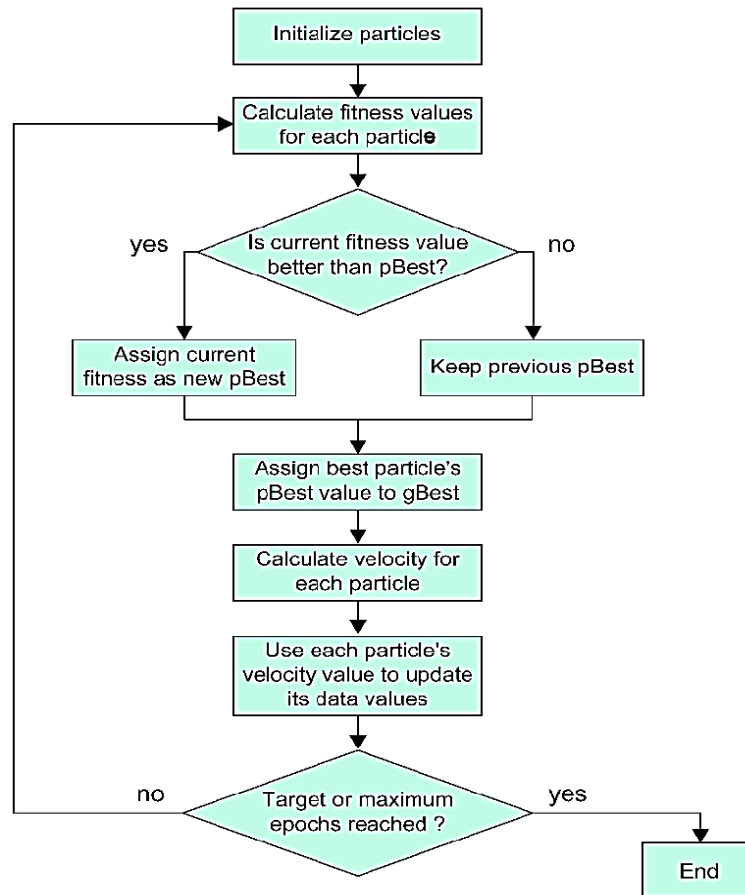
Initialize particles

Calculate fitness values for each particle

yes

Is current fitness value better than pBest?

no

Assign current fitness as new pBest

Keep previous pBest

Assign best particle's pBest value to gBest

Calculate velocity for each particle

Use each particle's velocity value to update its data values

no

Target or maximum epochs reached ?

yes

End